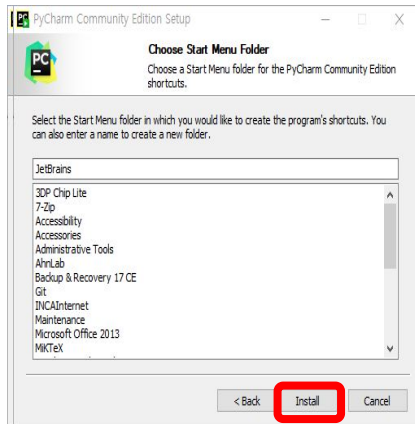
PyCharm Community Edition Setup

Choose Start Menu Folder
Choose a Start Menu folder for the PyCharm Community Edition shortcuts.

Select the Start Menu folder in which you would like to create the program's shortcuts. You can also enter a name to create a new folder.

JetBrains

3DP Chip Lite
7-Zip
Accessibility
Accessories
Administrative Tools
AhnLab
Backup & Recovery 17 CE
Git
INCAInternet
Maintenance
Microsoft Office 2013
MiKTeX

< Back
Install
Cancel